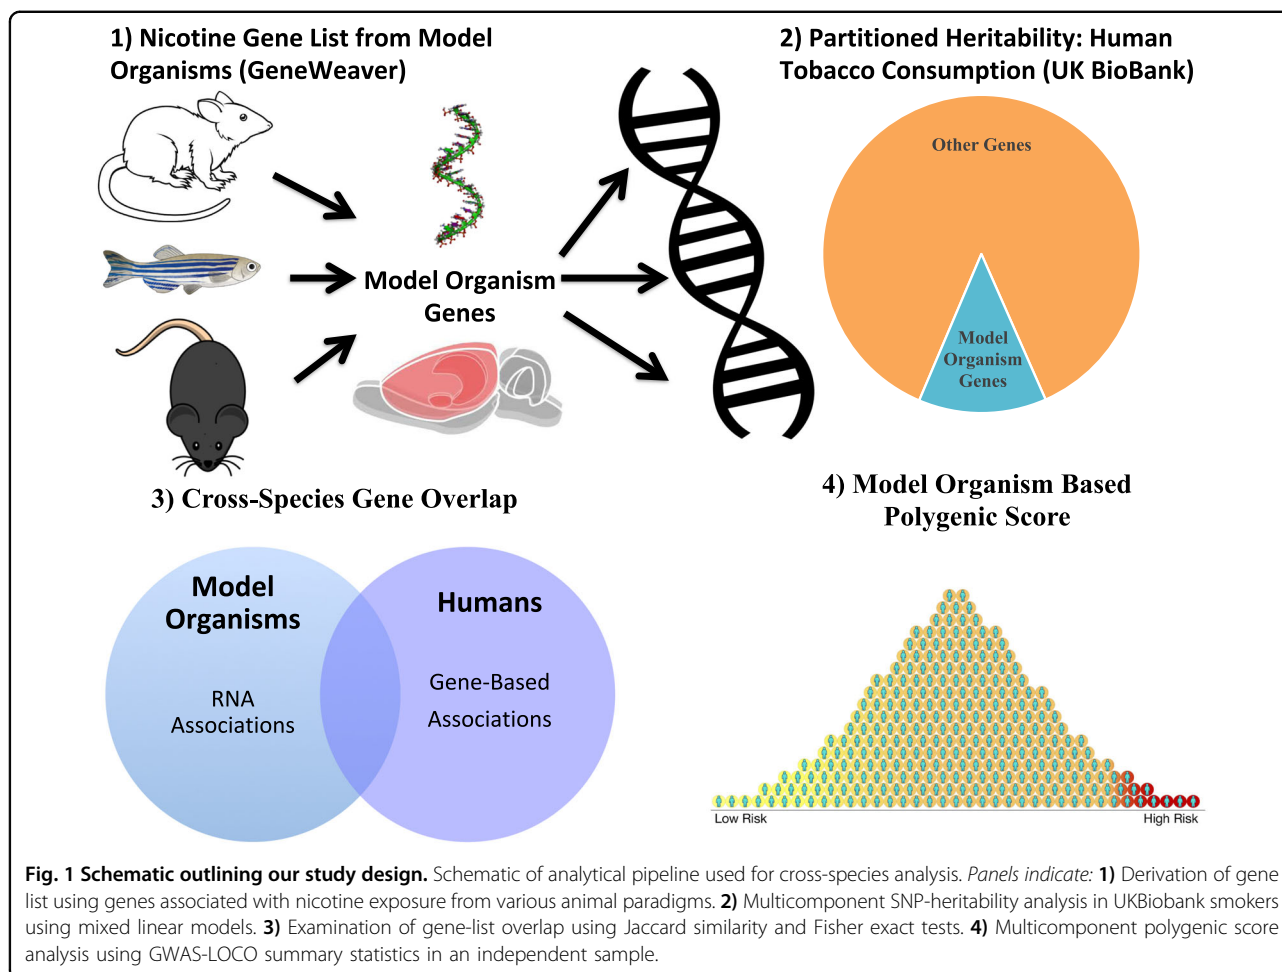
1) Nicotine Gene List from Model Organisms (GeneWeaver)

2) Partitioned Heritability: Human Tobacco Consumption (UK BioBank)

Model Organism Genes

Other Genes

Model Organism Genes

3) Cross-Species Gene Overlap

4) Model Organism Based Polygenic Score

Model Organisms

RNA Associations

Humans

Gene-Based Associations

Low Risk

High Risk

**Fig. 1 Schematic outlining our study design.** Schematic of analytical pipeline used for cross-species analysis. *Panels indicate:* **1)** Derivation of gene list using genes associated with nicotine exposure from various animal paradigms. **2)** Multicomponent SNP-heritability analysis in UKBiobank smokers using mixed linear models. **3)** Examination of gene-list overlap using Jaccard similarity and Fisher exact tests. **4)** Multicomponent polygenic score analysis using GWAS-LOCO summary statistics in an independent sample.